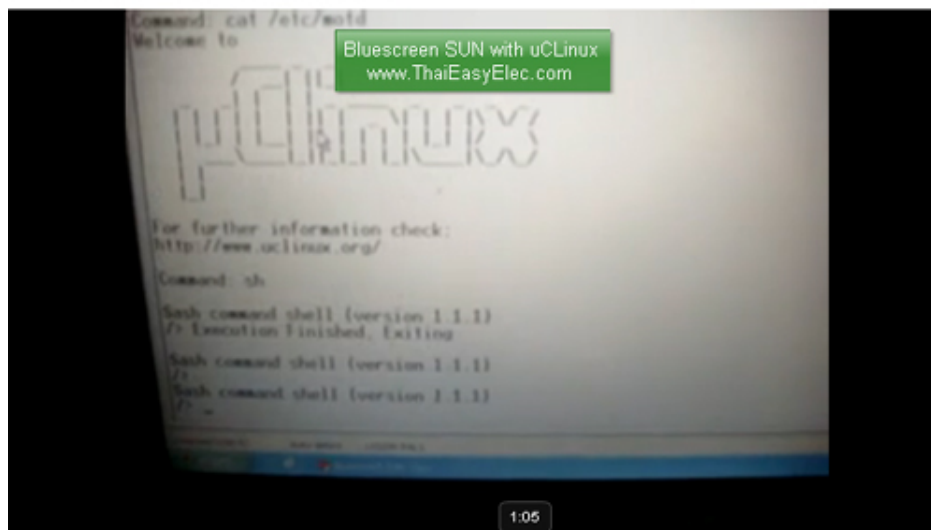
Command: cat /etc/motd
Welcome to

Bluescreen SUN with uCLinux
www.ThaiEasyElec.com

For further information check:
http://www.uclinux.org/

Command: sh

Sash command shell (version 1.1.1)
/> Execution Finished, Exiting

Sash command shell (version 1.1.1)
/>
Sash command shell (version 1.1.1)
/> _

1:05